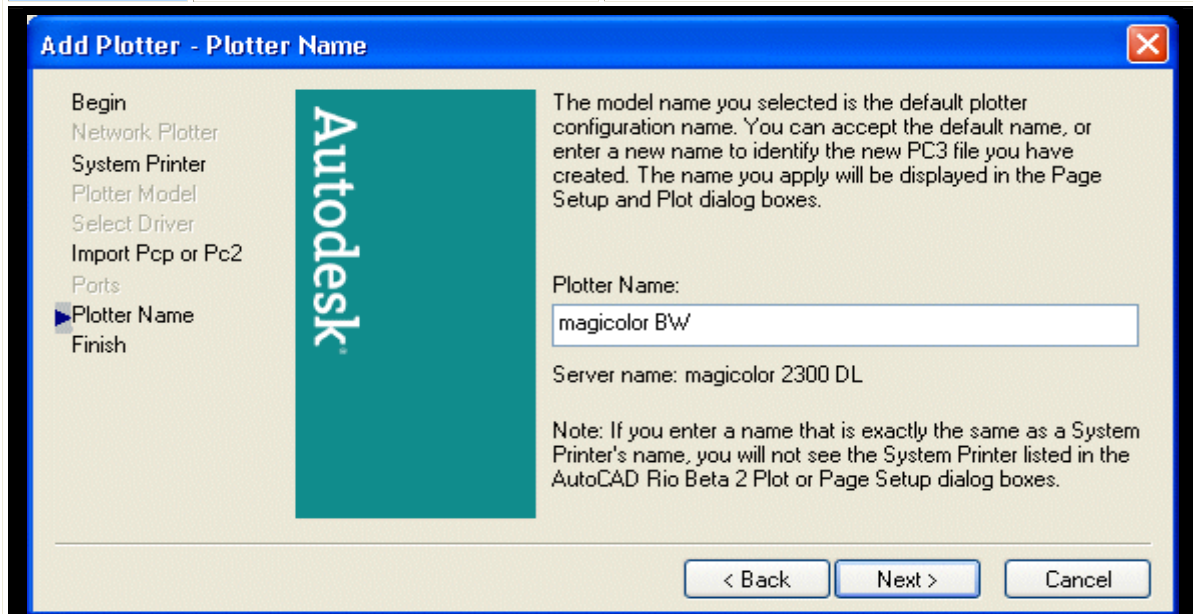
Add Plotter - Plotter Name

Begin
Network Plotter
System Printer
Plotter Model
Select Driver
Import Pcp or Pc2
Ports
Plotter Name
Finish

Autodesk

The model name you selected is the default plotter configuration name. You can accept the default name, or enter a new name to identify the new PC3 file you have created. The name you apply will be displayed in the Page Setup and Plot dialog boxes.

Plotter Name:

magicolor BW

Server name: magicolor 2300 DL

Note: If you enter a name that is exactly the same as a System Printer's name, you will not see the System Printer listed in the AutoCAD Rio Beta 2 Plot or Page Setup dialog boxes.

< Back
Next >
Cancel